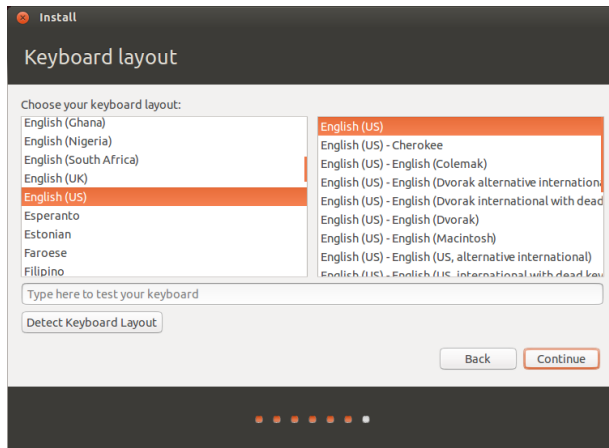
Install

Keyboard layout

Choose your keyboard layout:

English (Ghana)
English (Nigeria)
English (South Africa)
English (UK)
English (US)
Esperanto
Estonian
Faroese
Filipino

English (US)
English (US) - Cherokee
English (US) - English (Colemak)
English (US) - English (Dvorak alternative internationa
English (US) - English (Dvorak international with dead
English (US) - English (Dvorak)
English (US) - English (Macintosh)
English (US) - English (US, alternative international)
English (US) - English (US, international with dead ke

Type here to test your keyboard

Detect Keyboard Layout

Back
Continue